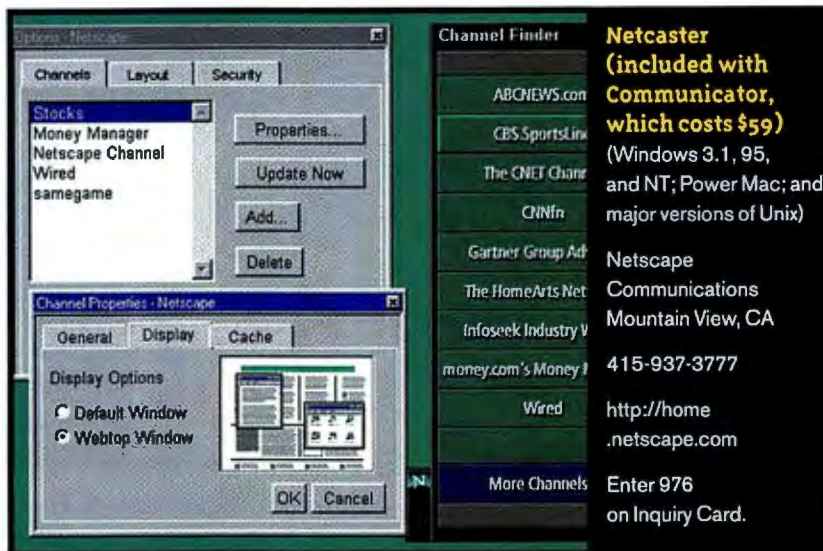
Options - Netscape

Channels | Layout | Security

Stocks
Money Manager
Netscape Channel
Wired
samegame

Properties...

Update Now

Add...

Delete

Channel Properties - Netscape

General | Display | Cache

Display Options

Default Window
Webtop Window

OK | Cancel

Channel Finder

ABCNEWS.com

CBS SportsLine

The CNET Chann

CNNfn

Gartner Group Ad

The HomeArts Net

Infoseek Industry W

money.com's Money

Wired

More Channels

Netcaster (included with Communicator, which costs $59)
(Windows 3.1, 95, and NT; Power Mac; and major versions of Unix)

Netscape Communications
Mountain View, CA

415-937-3777

http://home.netscape.com

Enter 976 on Inquiry Card.